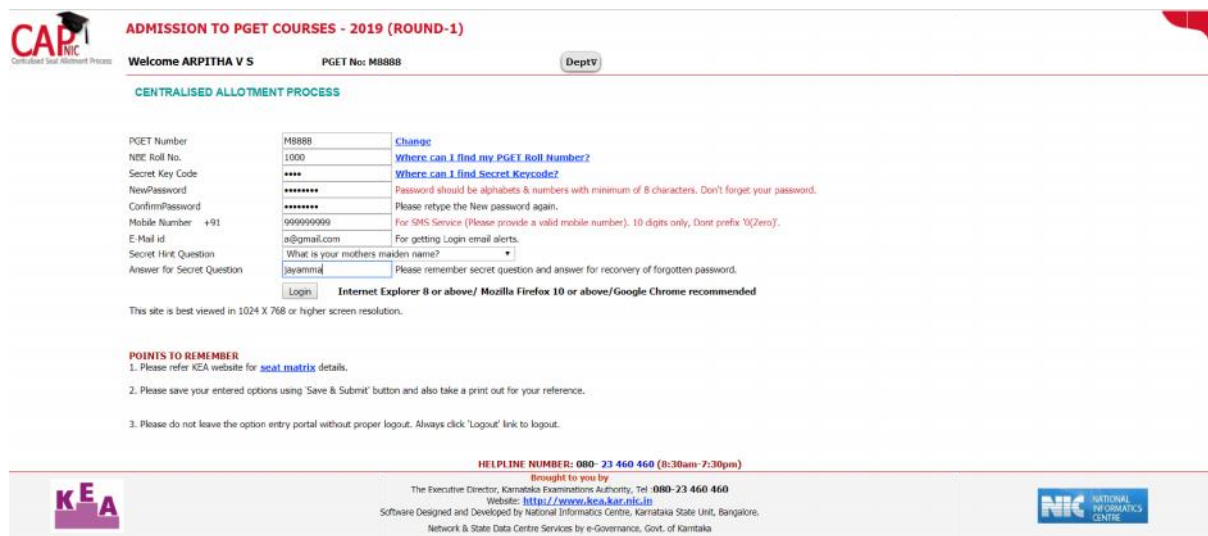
CAP NIC
Centralised Seat Allotment Process

ADMISSION TO PGET COURSES - 2019 (ROUND-1)

Welcome ARPITHA V S PGET No: M8888 Dept▽

CENTRALISED ALLOTMENT PROCESS

| | | |
|---|---|---|
| PGET Number | M8888 | Change |
| NBE Roll No. | 1000 | Where can I find my PGET Roll Number? |
| Secret Key Code | •••• | Where can I find Secret Keycode? |
| NewPassword | ••••••••• | Password should be alphabets & numbers with minimum of 8 characters. Don't forget your password. |
| ConfirmPassword | ••••••••• | Please retype the New password again. |
| Mobile Number +91 | 999999999 | For SMS Service (Please provide a valid mobile number). 10 digits only, Dont prefix '0(Zero)'. |
| E-Mail id | a@gmail.com | For getting Login email alerts. |
| Secret Hint Question | What is your mothers maiden name? | |
| Answer for Secret Question | jayamma | Please remember secret question and answer for recovery of forgotten password. |

Login Internet Explorer 8 or above/ Mozilla Firefox 10 or above/Google Chrome recommended

This site is best viewed in 1024 X 768 or higher screen resolution.

POINTS TO REMEMBER
1. Please refer KEA website for seat matrix details.

2. Please save your entered options using 'Save & Submit' button and also take a print out for your reference.

3. Please do not leave the option entry portal without proper logout. Always click 'Logout' link to logout.

HELPLINE NUMBER: 080- 23 460 460 (8:30am-7:30pm)
Brought to you by
The Executive Director, Karnataka Examinations Authority, Tel :080-23 460 460
Website: http://www.kea.kar.nic.in
Software Designed and Developed by National Informatics Centre, Karnataka State Unit, Bangalore.
Network & State Data Centre Services by e-Governance, Govt. of Karntaka

KEA

NIC NATIONAL INFORMATICS CENTRE